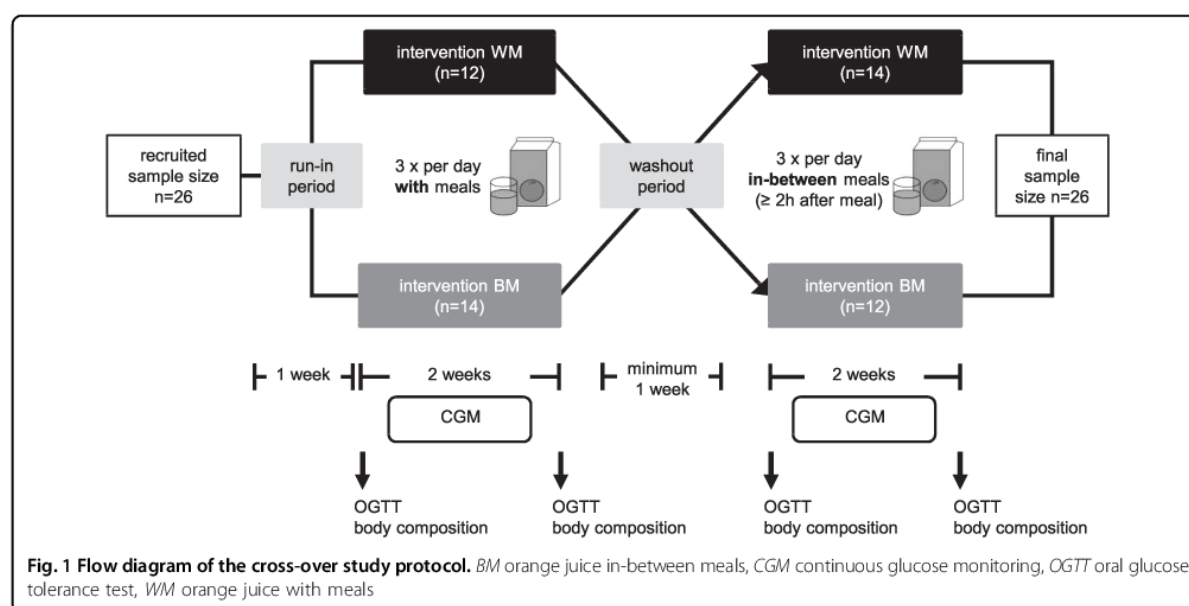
intervention WM
(n=12)

intervention WM
(n=14)

recruited sample size n=26

run-in period

3 x per day **with** meals

washout period

3 x per day **in-between** meals
(≥ 2h after meal)

final sample size n=26

intervention BM
(n=14)

intervention BM
(n=12)

1 week

2 weeks

minimum 1 week

2 weeks

CGM

CGM

OGTT
body composition

OGTT
body composition

OGTT
body composition

OGTT
body composition

**Fig. 1 Flow diagram of the cross-over study protocol.** *BM* orange juice in-between meals, *CGM* continuous glucose monitoring, *OGTT* oral glucose tolerance test, *WM* orange juice with meals